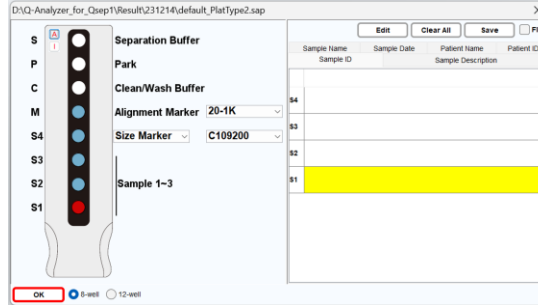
D:\Q-Analyzer_for_Qsep1\Result\231214\default_PlatType2.sap

S
P
C
M
S4
S3
S2
S1

A
i

Separation Buffer
Park
Clean/Wash Buffer
Alignment Marker 20-1K
Size Marker C109200
Sample 1~3

Edit
Clear All
Save
Fi

| Sample Name | Sample Date | Patient Name | Patient ID |
|---|---|---|---|
| Sample ID | | Sample Description | |

S4
S3
S2
S1

OK
8-well
12-well